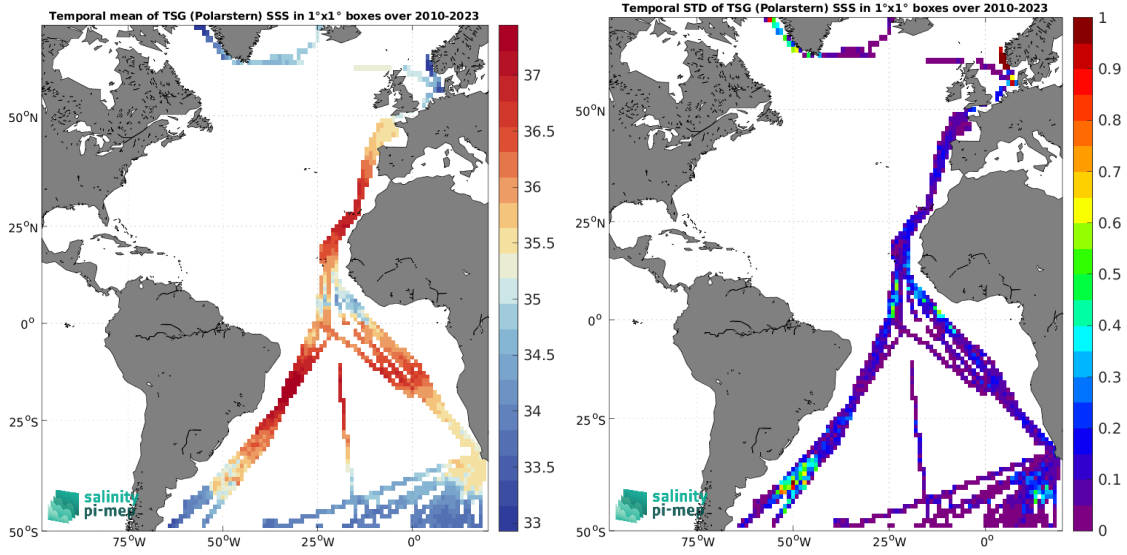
Temporal mean of TSG (Polarstern) SSS in 1°x1° boxes over 2010-2023

50°N
25°N
0°
25°S
50°S
75°W
50°W
25°W
0°

37
36.5
36
35.5
35
34.5
34
33.5
33

salinity
pi-mep

Temporal STD of TSG (Polarstern) SSS in 1°x1° boxes over 2010-2023

50°N
25°N
0°
25°S
50°S
75°W
50°W
25°W
0°

1
0.9
0.8
0.7
0.6
0.5
0.4
0.3
0.2
0.1
0

salinity
pi-mep